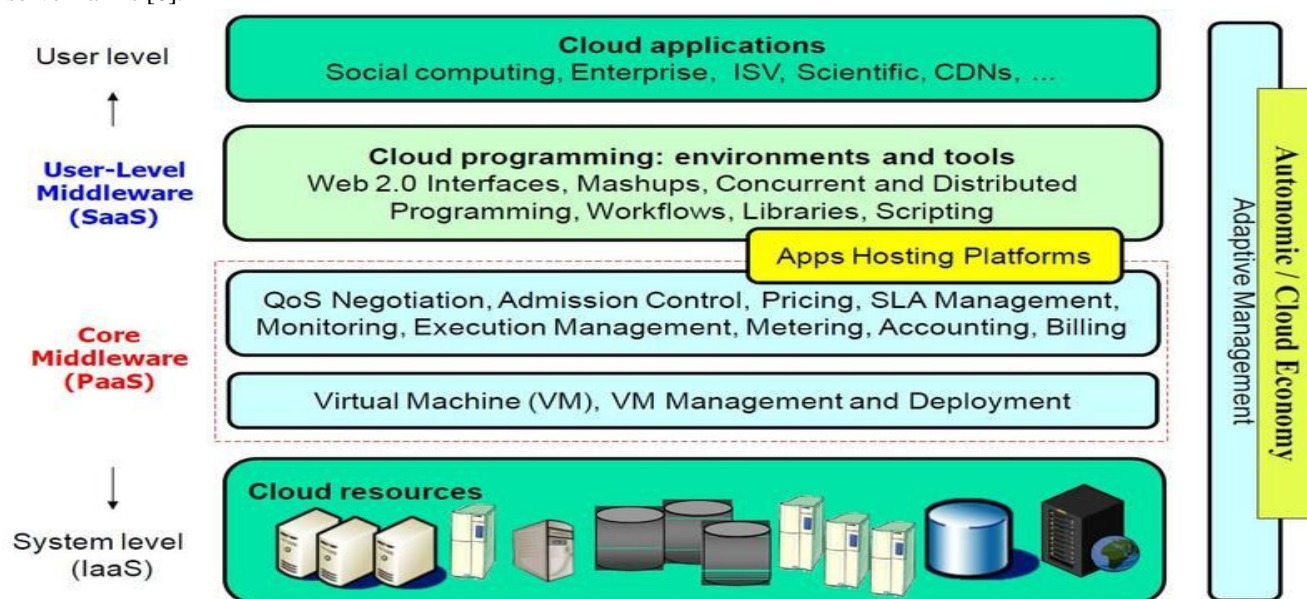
User level

User-Level Middleware (SaaS)

Core Middleware (PaaS)

System level (IaaS)

Cloud applications
Social computing, Enterprise, ISV, Scientific, CDNs, ...

Cloud programming: environments and tools
Web 2.0 Interfaces, Mashups, Concurrent and Distributed Programming, Workflows, Libraries, Scripting

Apps Hosting Platforms

QoS Negotiation, Admission Control, Pricing, SLA Management, Monitoring, Execution Management, Metering, Accounting, Billing

Virtual Machine (VM), VM Management and Deployment

Cloud resources

Adaptive Management

Autonomic / Cloud Economy